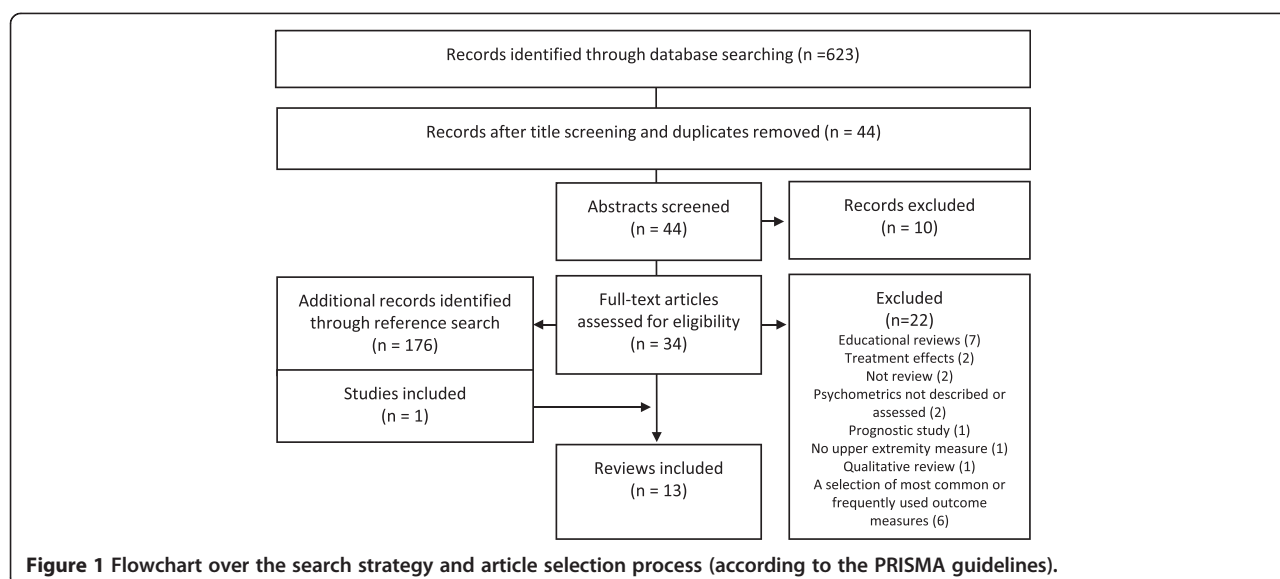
Records identified through database searching (n =623)

Records after title screening and duplicates removed (n = 44)

Abstracts screened
(n = 44)

Records excluded
(n = 10)

Additional records identified through reference search
(n = 176)

Full-text articles assessed for eligibility
(n = 34)

Excluded
(n=22)
Educational reviews (7)
Treatment effects (2)
Not review (2)
Psychometrics not described or assessed (2)
Prognostic study (1)
No upper extremity measure (1)
Qualitative review (1)
A selection of most common or frequently used outcome measures (6)

Studies included
(n = 1)

Reviews included
(n = 13)

**Figure 1 Flowchart over the search strategy and article selection process (according to the PRISMA guidelines).**